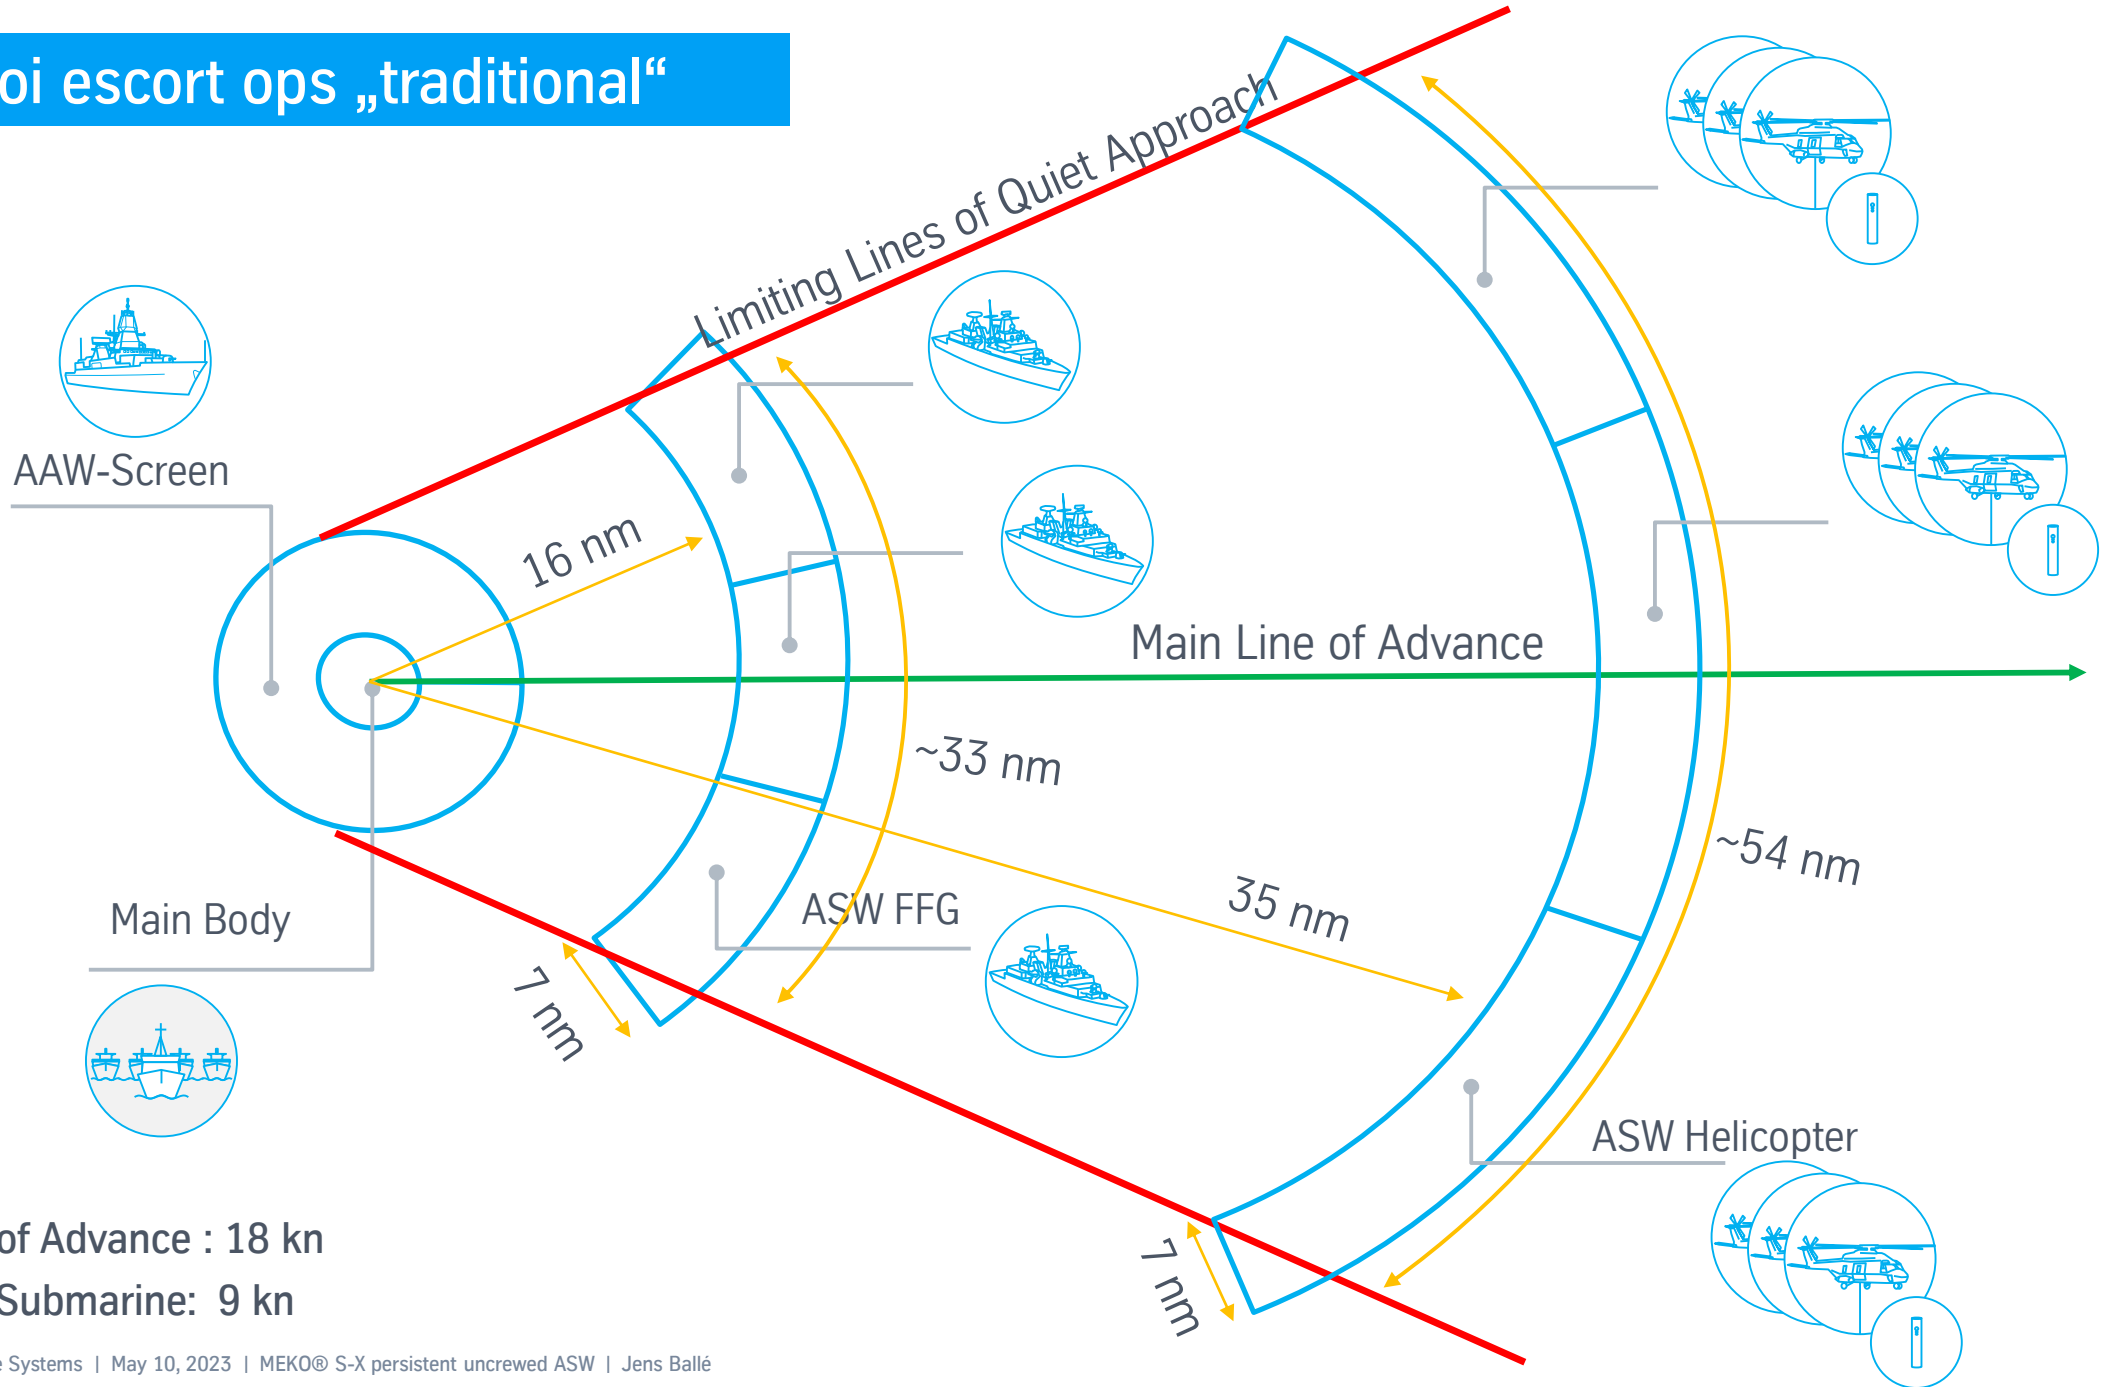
oi escort ops „traditional“

Limiting Lines of Quiet Approach

AAW-Screen

16 nm

Main Line of Advance

~33 nm

~54 nm

35 nm

Main Body

ASW FFG

7 nm

7 nm

ASW Helicopter

of Advance : 18 kn
Submarine: 9 kn

Systems | May 10, 2023 | MEKO® S-X persistent uncrewed ASW | Jens Ballé